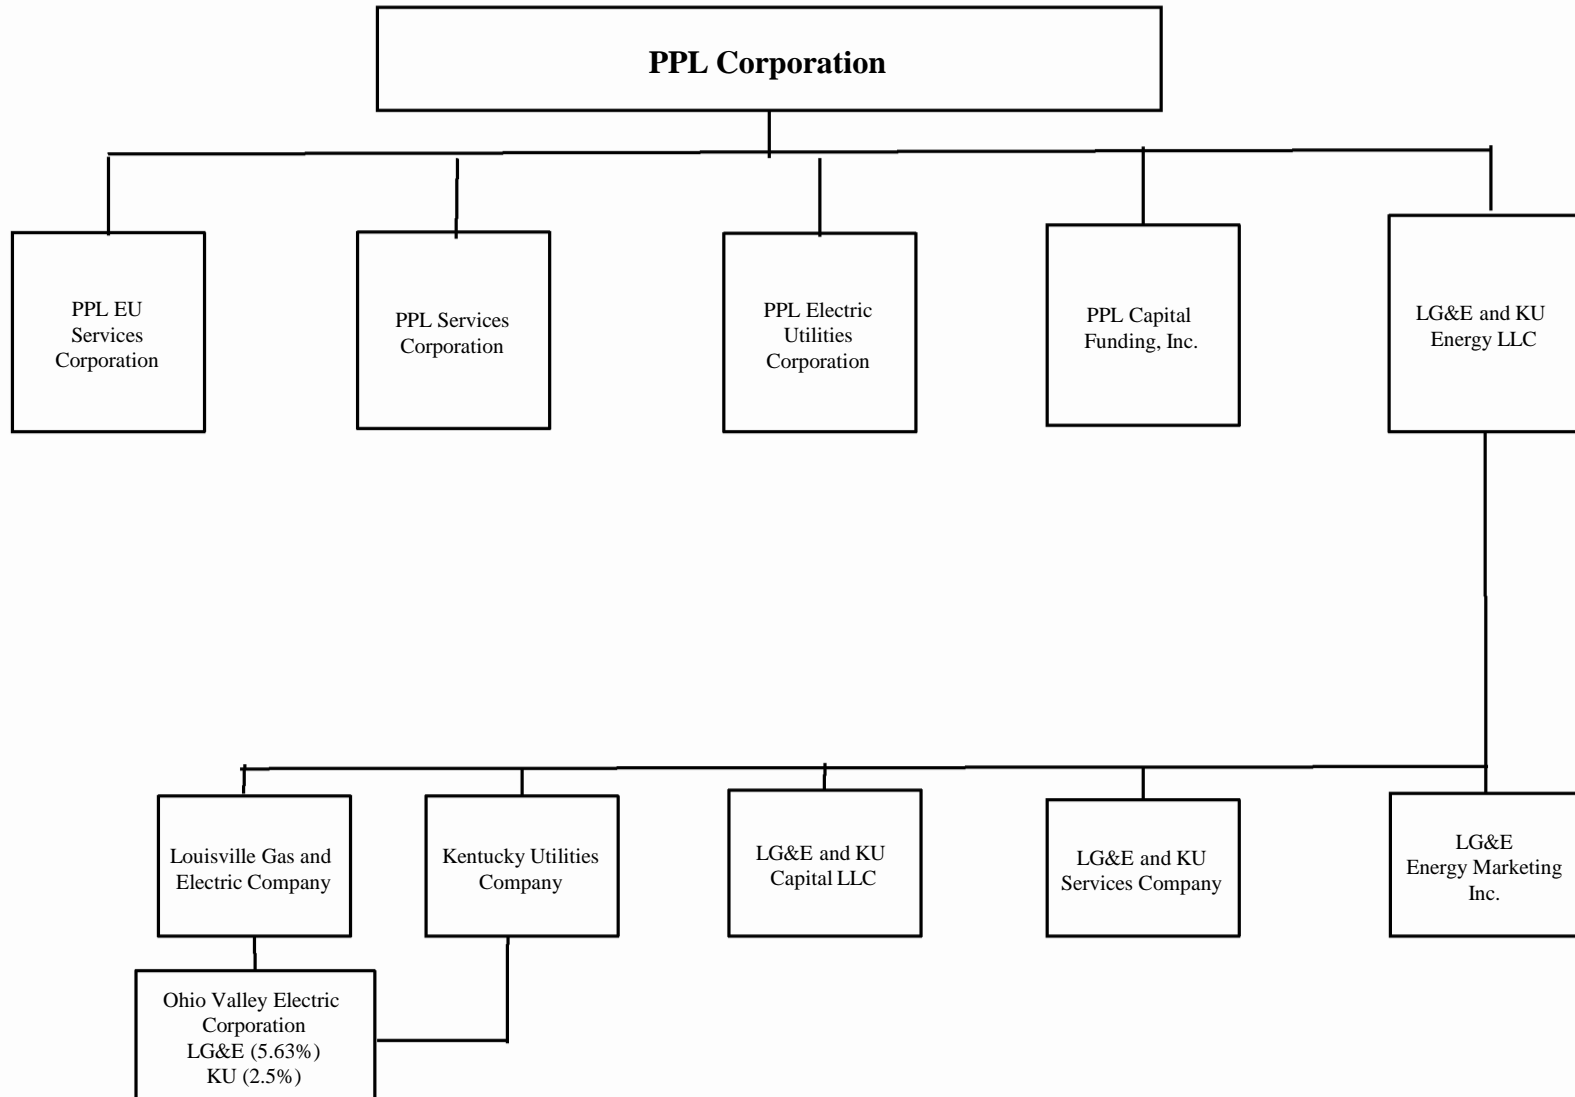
PPL Corporation

PPL EU Services Corporation

PPL Services Corporation

PPL Electric Utilities Corporation

PPL Capital Funding, Inc.

LG&E and KU Energy LLC

Louisville Gas and Electric Company

Kentucky Utilities Company

LG&E and KU Capital LLC

LG&E and KU Services Company

LG&E Energy Marketing Inc.

Ohio Valley Electric Corporation LG&E (5.63%) KU (2.5%)